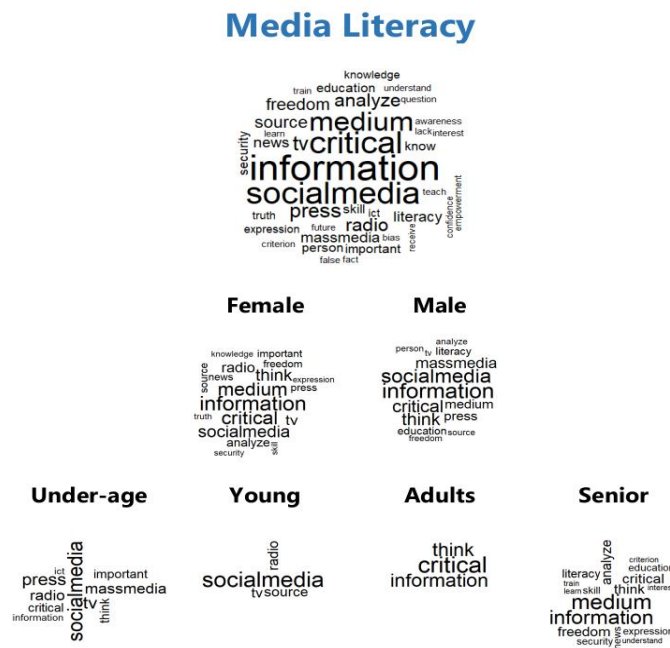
Media Literacy

knowledge
train education understand
freedom analyze question
source medium awareness
learn lack interest
news tv critical know
security
information
socialmedia teach
truth press skill ict
expression future radio literacy
criterion massmedia bias receive confidence empowerment
person important
false fact

Female

knowledge important
freedom
radio
source news think expression
medium press
information
truth critical tv
socialmedia
analyze
security skill

Male

analyze
person tv literacy
massmedia
socialmedia
information
critical medium
think press
education source
freedom

Under-age

ict
press socialmedia important
radio massmedia
critical tv
information think

Young

radio
socialmedia
tv source

Adults

think
critical
information

Senior

analyze
criterion
education
literacy critical
train
learn skill think interest
medium
information
freedom news expression
security understand